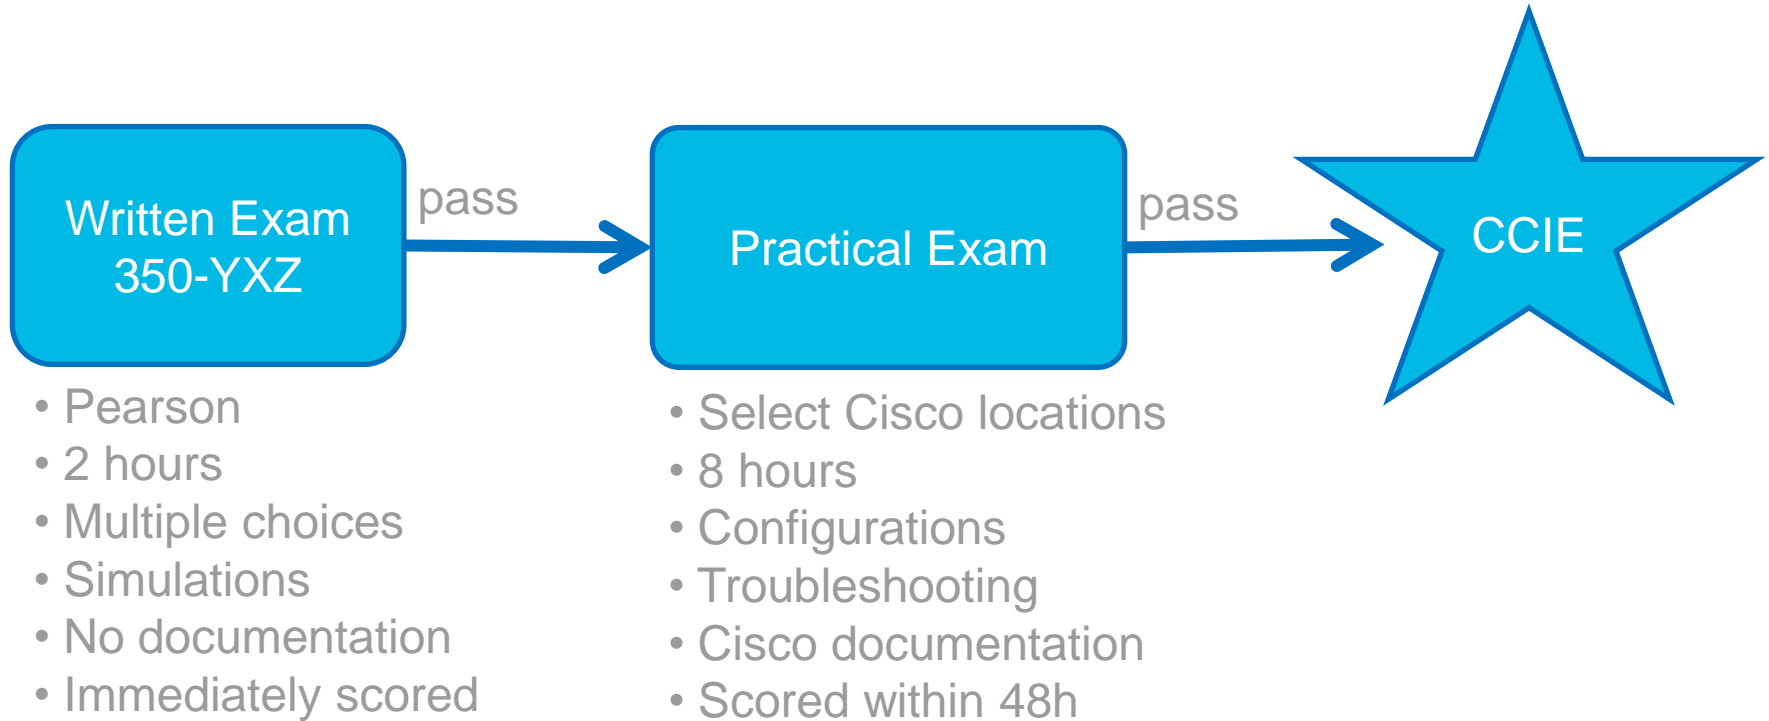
Written Exam
350-YXZ

pass

Practical Exam

pass

CCIE

• Pearson
• 2 hours
• Multiple choices
• Simulations
• No documentation
• Immediately scored

• Select Cisco locations
• 8 hours
• Configurations
• Troubleshooting
• Cisco documentation
• Scored within 48h